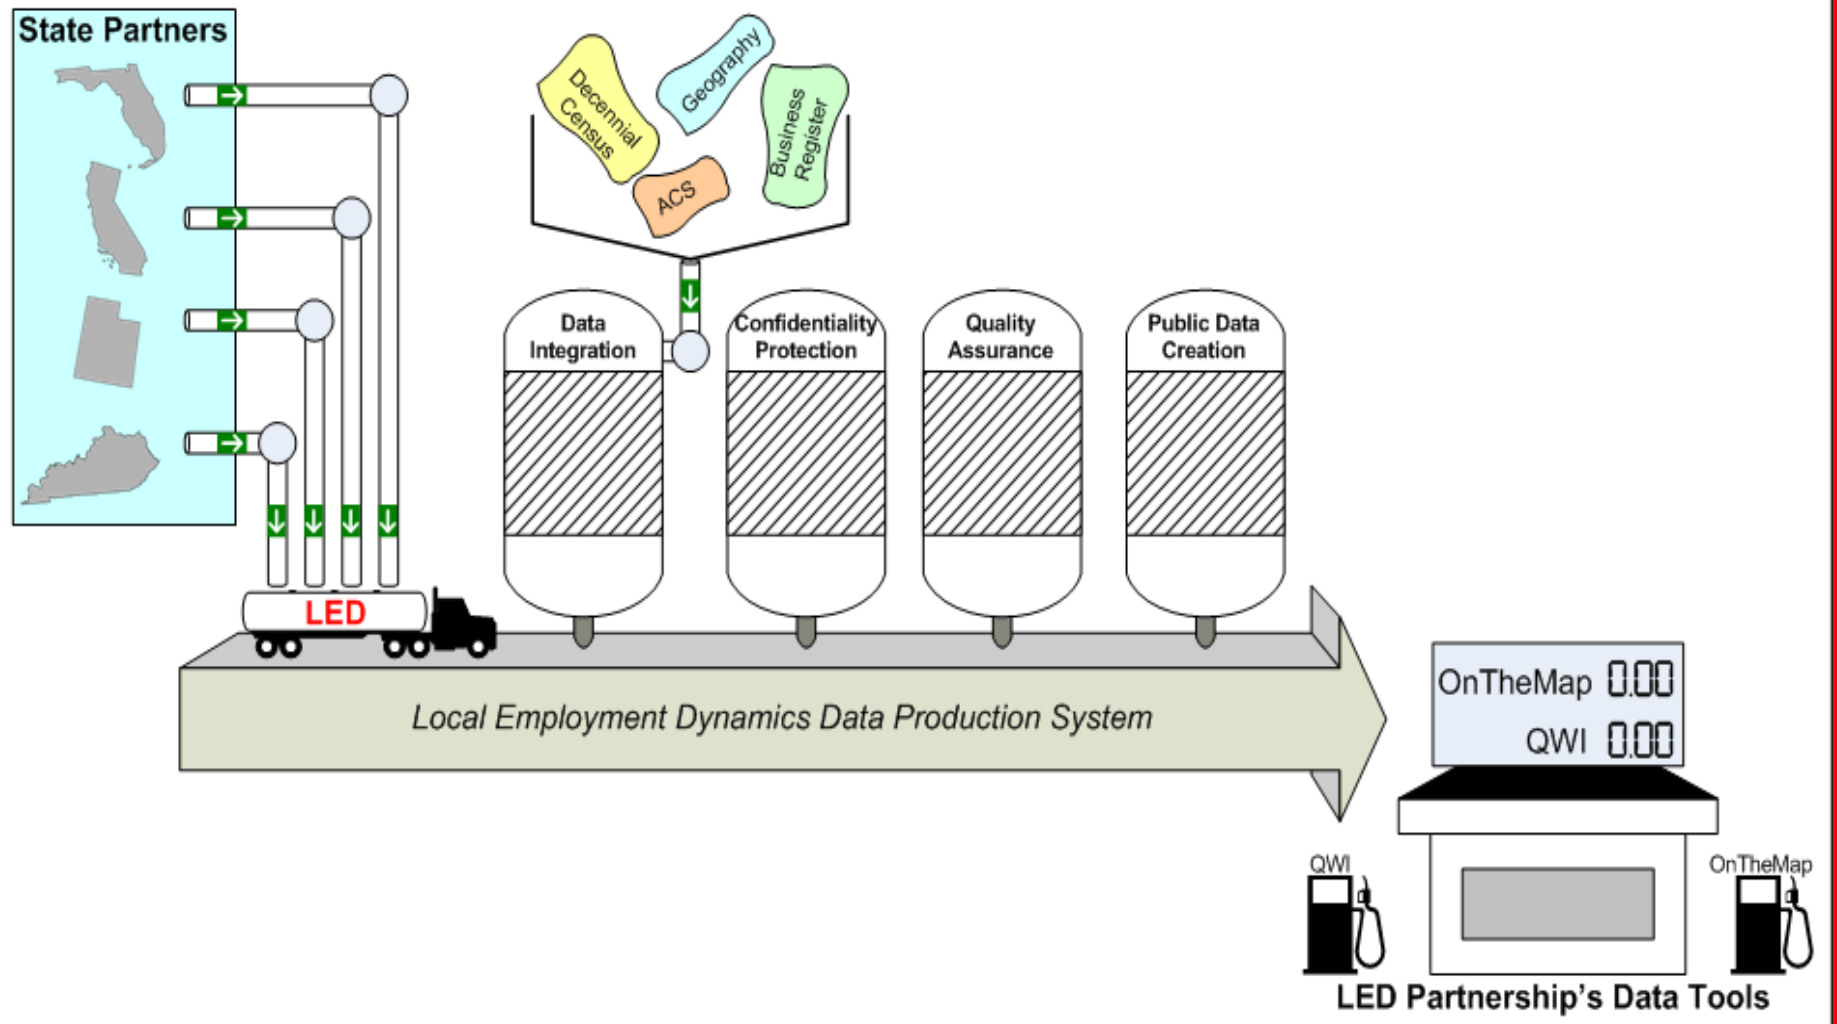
State Partners

Decennial Census

Geography

Business Register

ACS

Data Integration

Confidentiality Protection

Quality Assurance

Public Data Creation

LED

Local Employment Dynamics Data Production System

OnTheMap 0.00

QWI 0.00

QWI

OnTheMap

LED Partnership's Data Tools